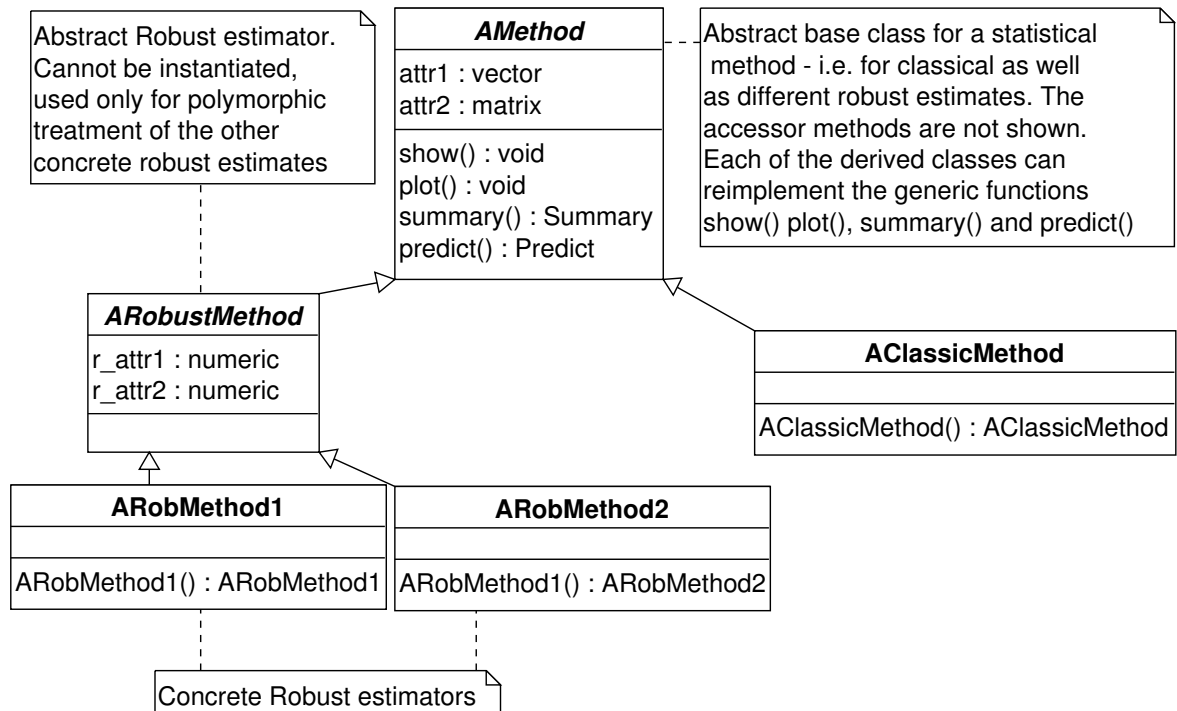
Abstract Robust estimator. Cannot be instantiated, used only for polymorphic treatment of the other concrete robust estimates

AMethod

attr1 : vector
attr2 : matrix

show() : void
plot() : void
summary() : Summary
predict() : Predict

Abstract base class for a statistical method - i.e. for classical as well as different robust estimates. The accessor methods are not shown. Each of the derived classes can reimplement the generic functions show() plot(), summary() and predict()

ARobustMethod

r_attr1 : numeric
r_attr2 : numeric

AClassicMethod

AClassicMethod() : AClassicMethod

ARobMethod1

ARobMethod1() : ARobMethod1

ARobMethod2

ARobMethod1() : ARobMethod2

Concrete Robust estimators